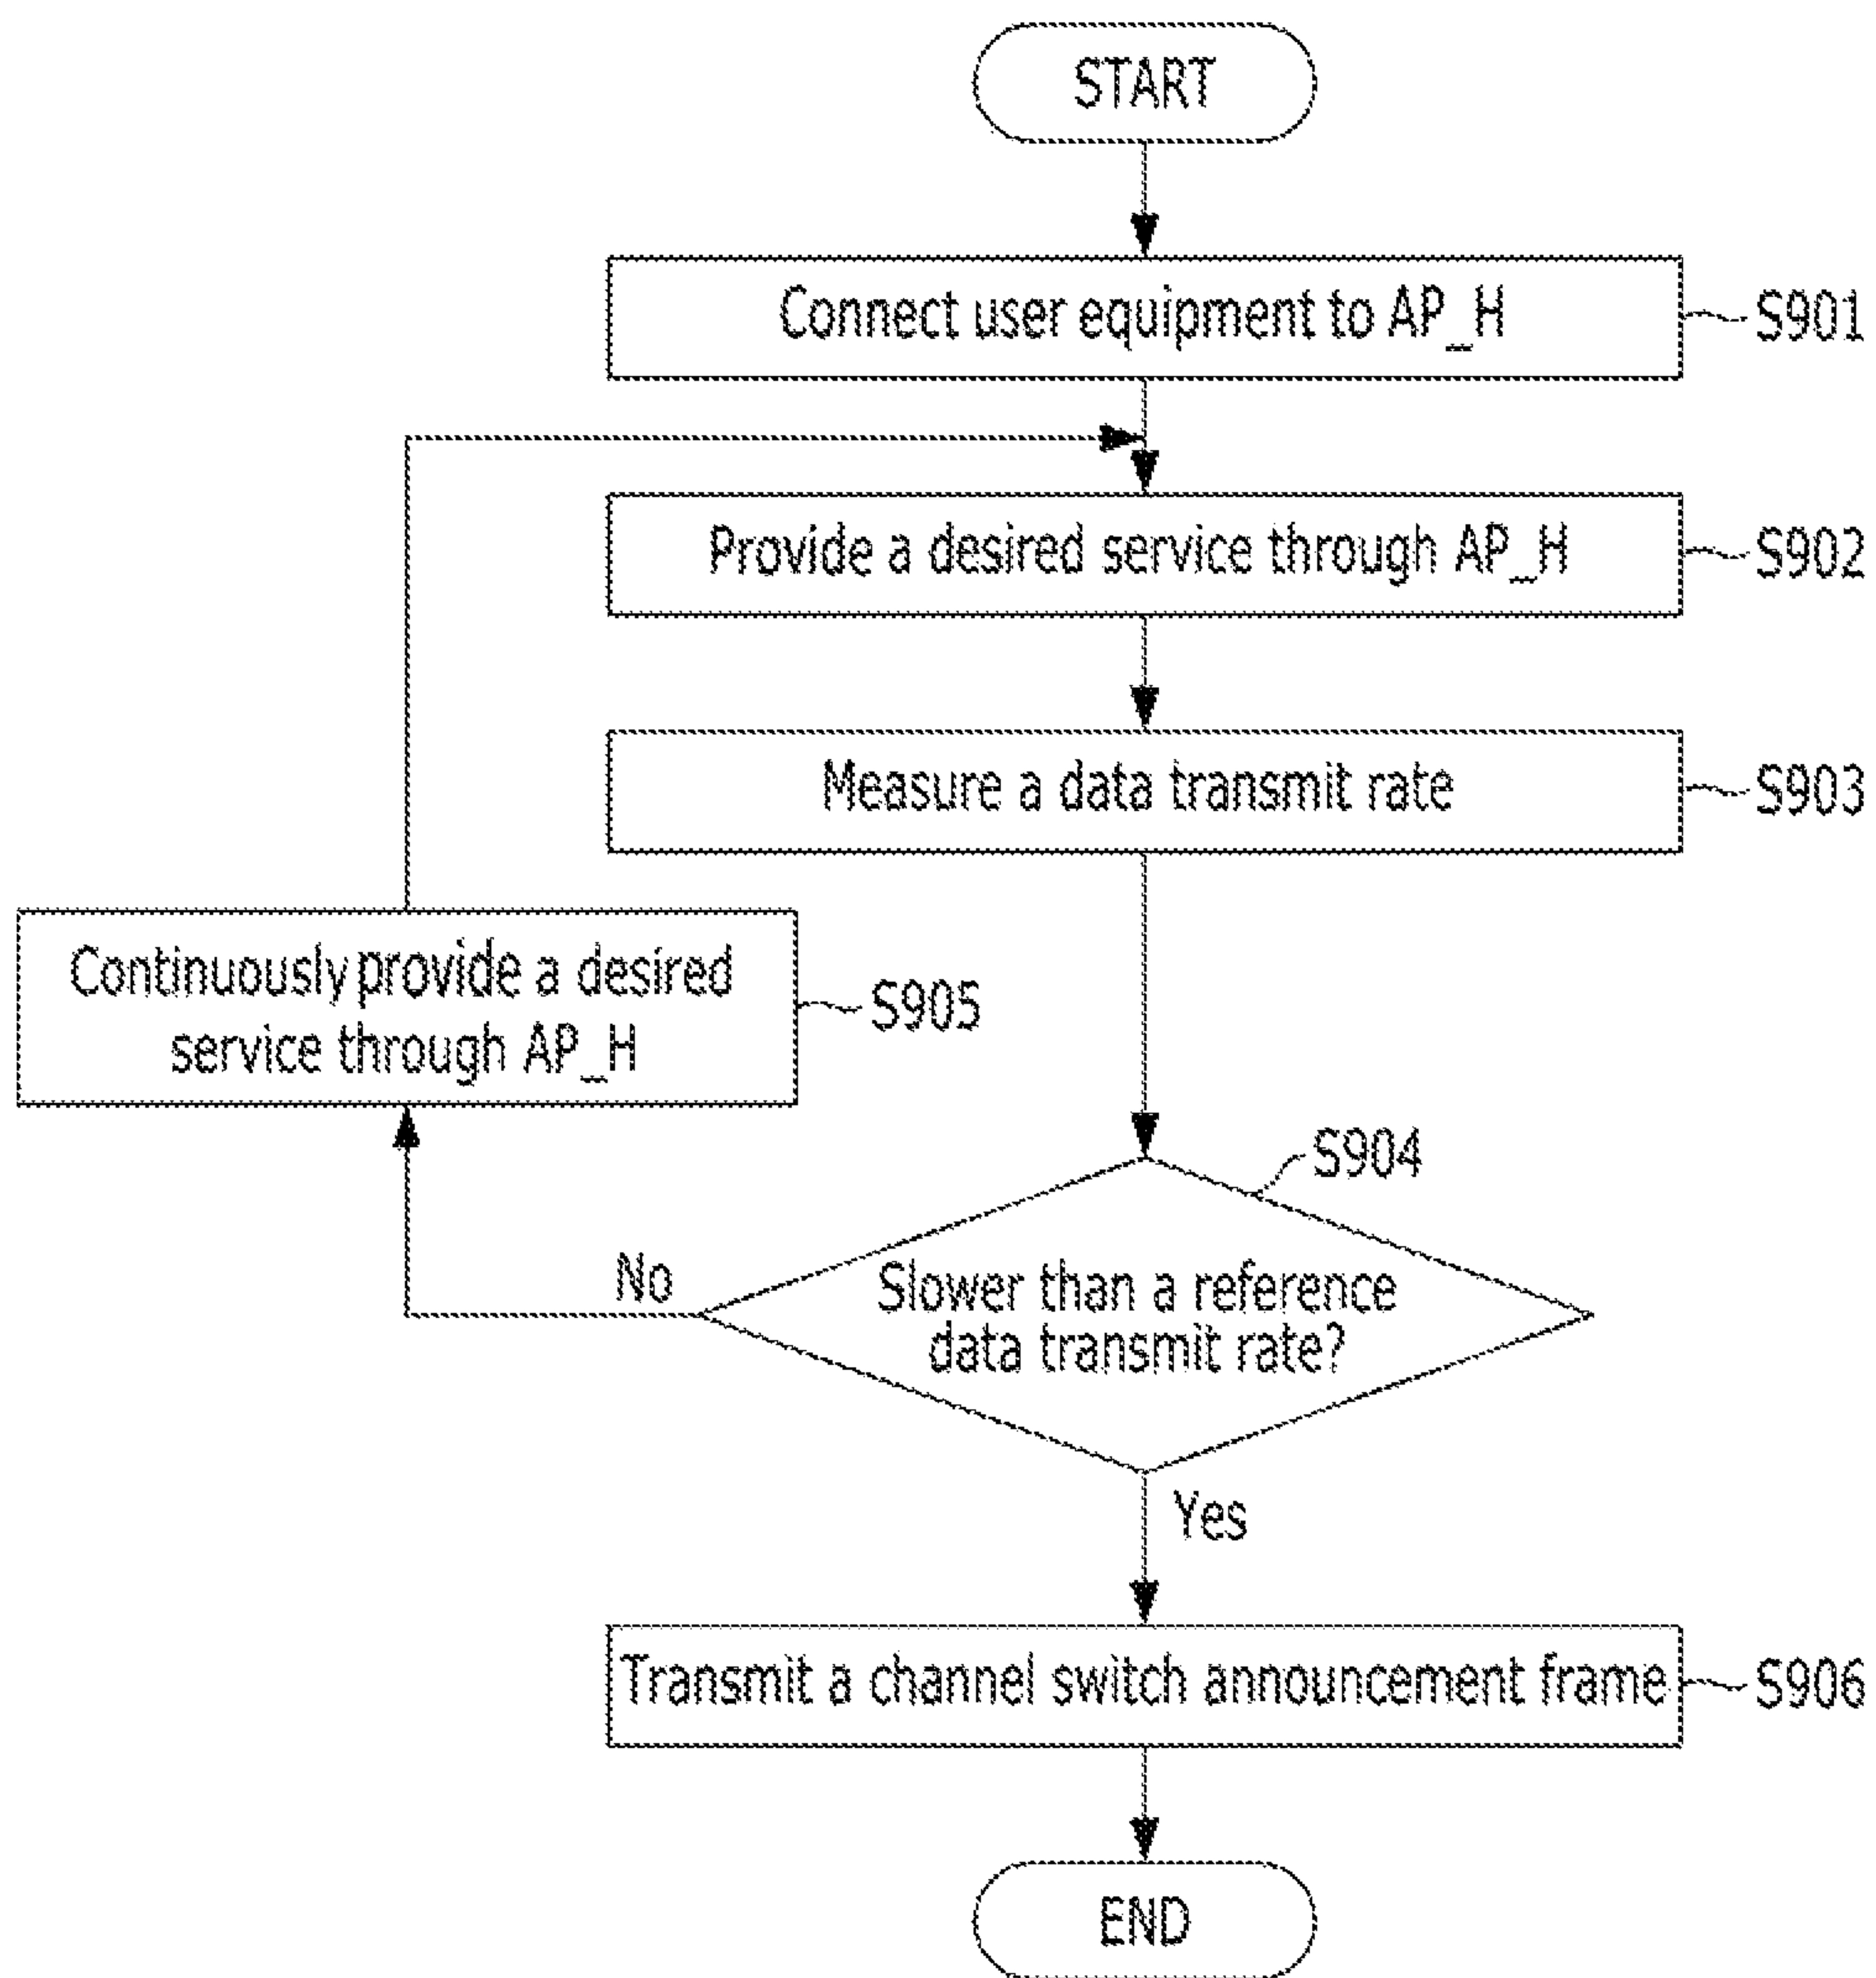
START

Connect user equipment to AP_H S901

Provide a desired service through AP_H S902

Measure a data transmit rate S903

Continuously provide a desired service through AP_H S905

S904

No

Slower than a reference data transmit rate?

Yes

Transmit a channel switch announcement frame S906

END